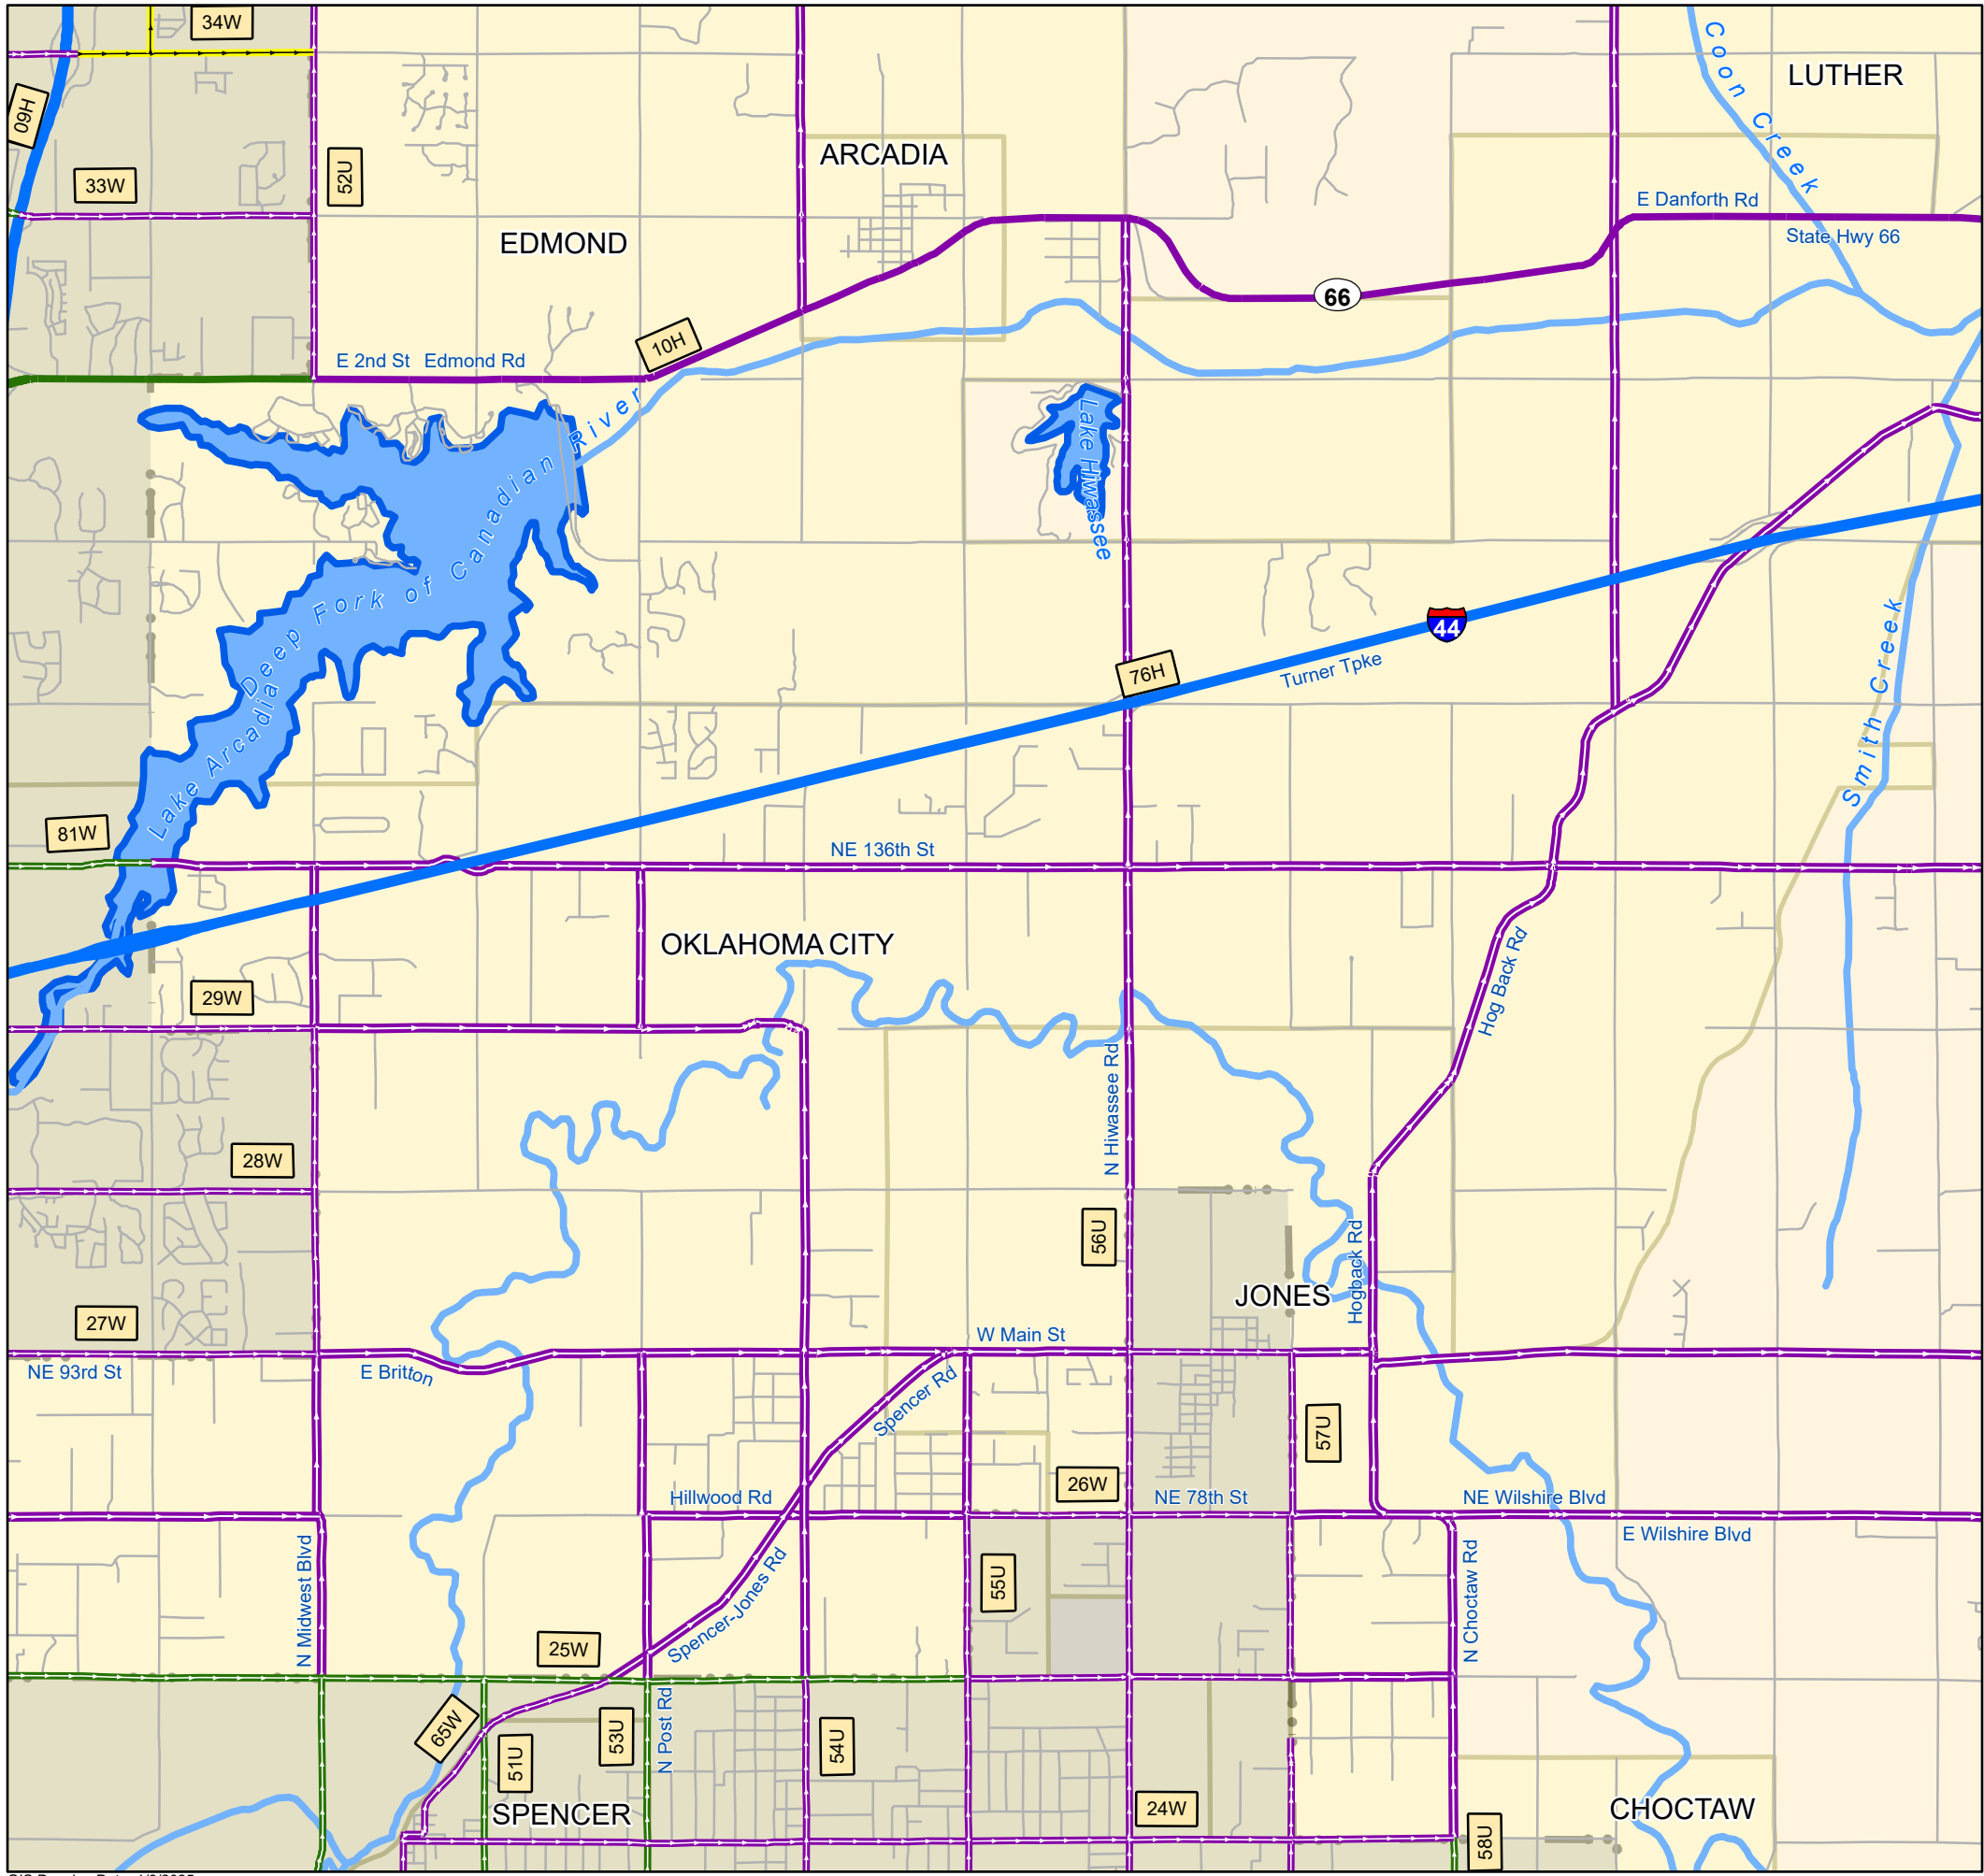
34W
09H
33W
52U
ARCADIA
LUTHER
Coon Creek
E Danforth Rd
State Hwy 66
EDMOND
66
10H
E 2nd St Edmond Rd
Lake Hiwassee
Deep Fork of Canadian River
Lake Arcadia
76H
44
Turner Tpke
Smith Creek
81W
NE 136th St
OKLAHOMA CITY
29W
Hog Back Rd
28W
N Hiwassee Rd
56U
JONES
Hogback Rd
27W
W Main St
NE 93rd St
E Britton
Spencer Rd
57U
26W
Hillwood Rd
NE 78th St
NE Wilshire Blvd
E Wilshire Blvd
N Midwest Blvd
55U
N Choctaw Rd
25W
Spencer-Jones Rd
65W
51U
53U
N Post Rd
54U
SPENCER
24W
58U
CHOCTAW